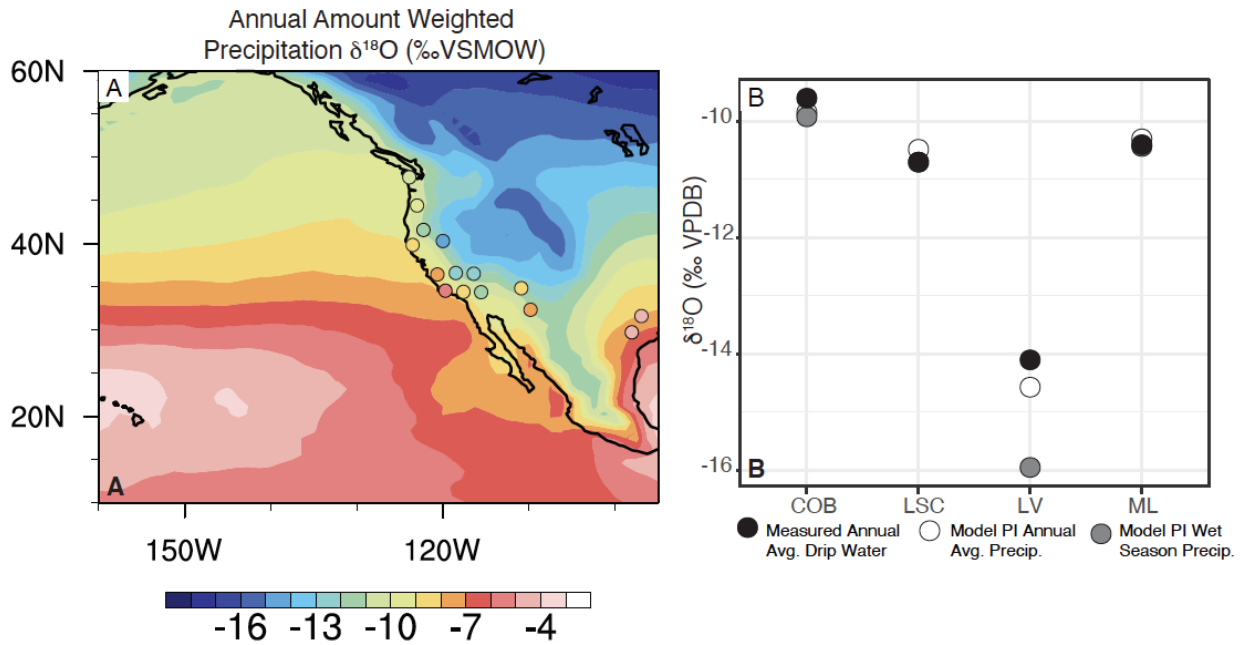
Annual Amount Weighted Precipitation $\delta^{18}O$ (‰VSMOW)

A

60N

40N

20N

A

150W

120W

-16 -13 -10 -7 -4

B

B

-10

-12

-14

-16

$\delta^{18}O$ (‰ VPDB)

COB LSC LV ML

Measured Annual Avg. Drip Water

Model PI Annual Avg. Precip.

Model PI Wet Season Precip.